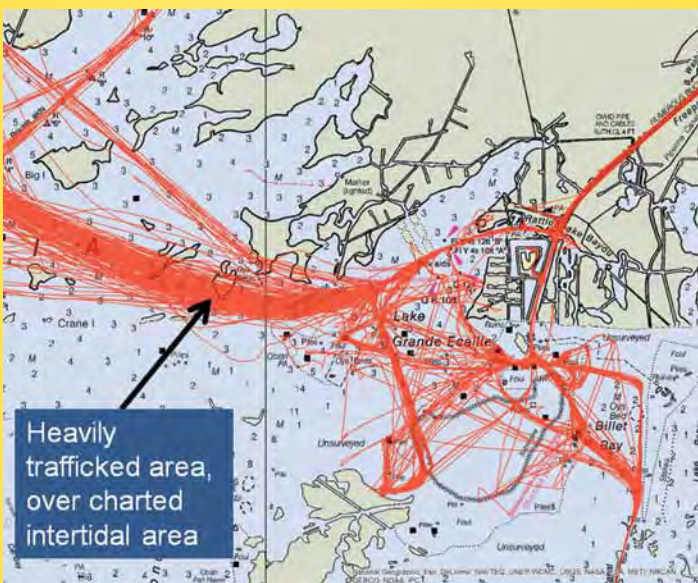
Heavily trafficked area, over charted intertidal area

Big I
Crane I
Lake
Grande Ecaille
Rattlesnake Bayou
Billet Bay
Unsurveyed
Unsurveyed
Unsurveyed
Marker (lighted)
Foul
Foul
Piles
Piles
Piles
Freeport
M
M
M
M
3
2
3
2
1
3
2
3
2
3
4
2
3
2
3
2
3
2
1